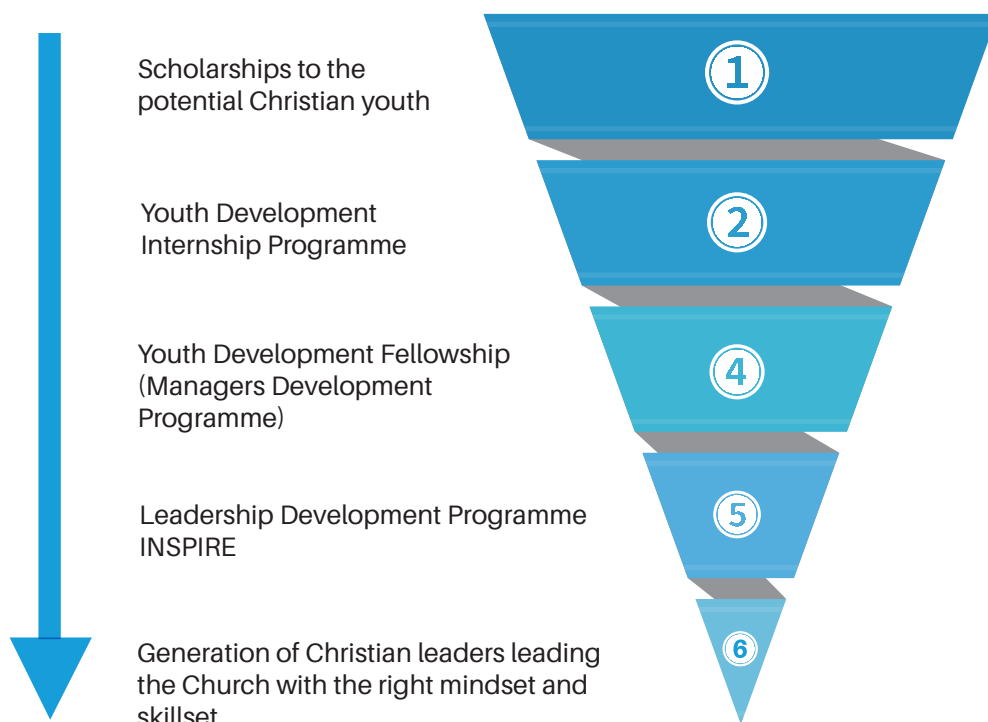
Scholarships to the potential Christian youth

1

Youth Development Internship Programme

2

Youth Development Fellowship (Managers Development Programme)

4

Leadership Development Programme INSPIRE

5

Generation of Christian leaders leading the Church with the right mindset and skillset

6